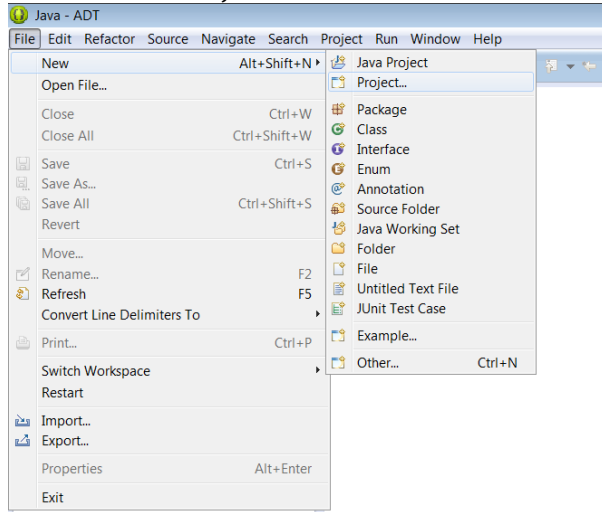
Java - ADT

File Edit Refactor Source Navigate Search Project Run Window Help

New Alt+Shift+N
Open File...
Close Ctrl+W
Close All Ctrl+Shift+W
Save Ctrl+S
Save As...
Save All Ctrl+Shift+S
Revert
Move...
Rename... F2
Refresh F5
Convert Line Delimiters To
Print... Ctrl+P
Switch Workspace
Restart
Import...
Export...
Properties Alt+Enter
Exit

Java Project
Project...
Package
Class
Interface
Enum
Annotation
Source Folder
Java Working Set
Folder
File
Untitled Text File
JUnit Test Case
Example...
Other... Ctrl+N